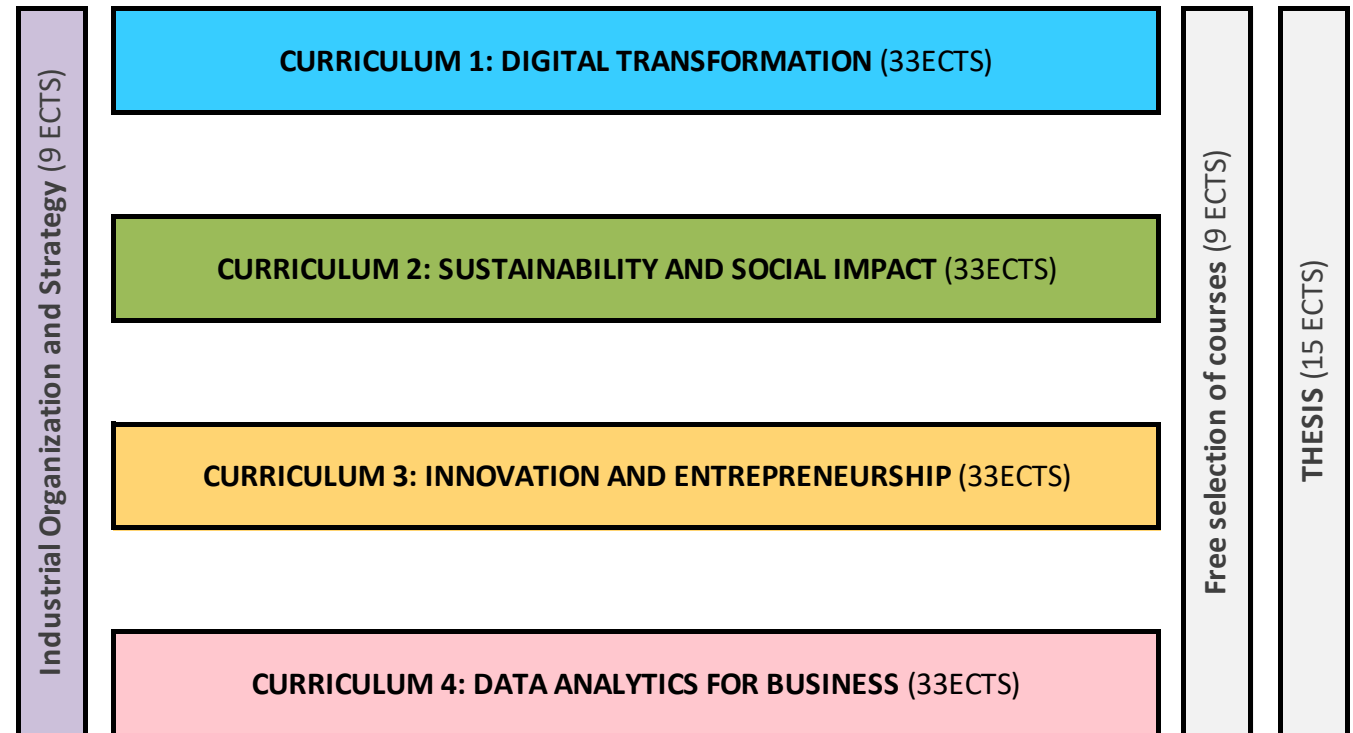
Industrial Organization and Strategy (9 ECTS)

CURRICULUM 1: DIGITAL TRANSFORMATION (33ECTS)

CURRICULUM 2: SUSTAINABILITY AND SOCIAL IMPACT (33ECTS)

CURRICULUM 3: INNOVATION AND ENTREPRENEURSHIP (33ECTS)

CURRICULUM 4: DATA ANALYTICS FOR BUSINESS (33ECTS)

Free selection of courses (9 ECTS)

THESIS (15 ECTS)